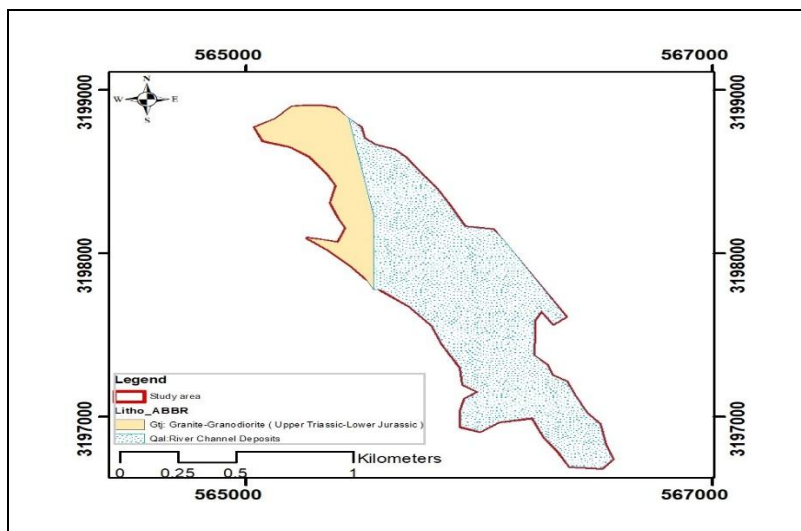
565000
567000
3199000
3199000
N
W
E
S
3198000
3198000
3197000
3197000
Legend
Study area
Litho_ABBR
Gtj: Granite-Granodiorite ( Upper Triassic-Lower Jurassic )
Qal:River Channel Deposits
0 0.25 0.5 1 Kilometers
565000
567000